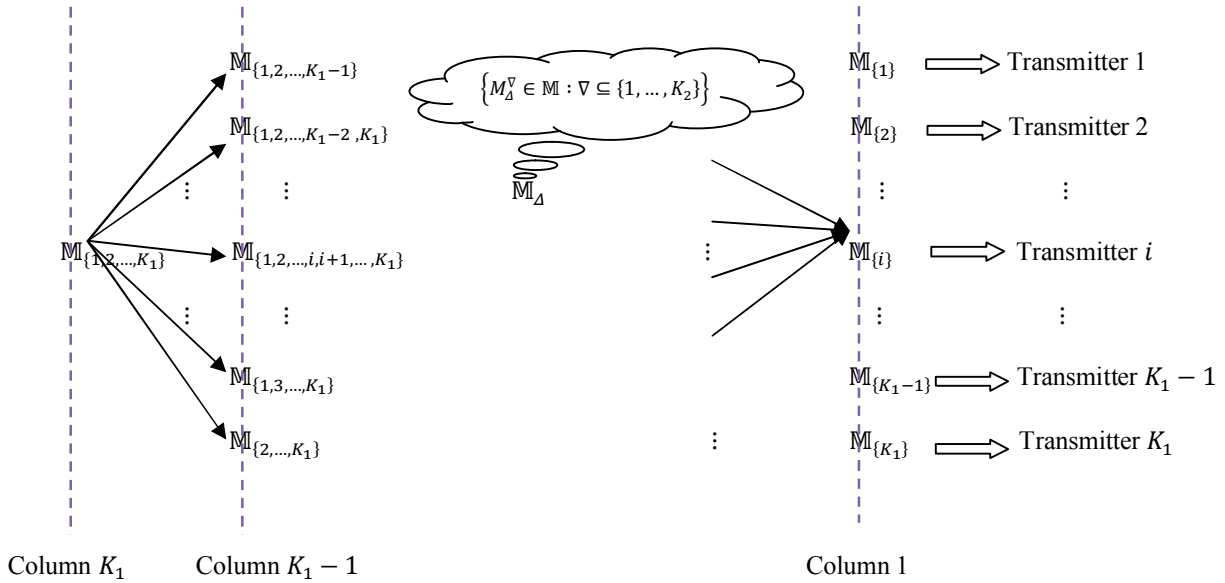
$\mathbb{M}_{\{1,2,\dots,K_1-1\}}$

$\left\{M_{\Delta}^{\nabla} \in \mathbb{M} : \nabla \subseteq \{1,\dots,K_2\}\right\}$

$\mathbb{M}_{\Delta}$

$\mathbb{M}_{\{1\}}$ Transmitter 1

$\mathbb{M}_{\{1,2,\dots,K_1-2,K_1\}}$

$\mathbb{M}_{\{2\}}$ Transmitter 2

$\vdots$ $\vdots$ $\vdots$ $\vdots$

$\mathbb{M}_{\{1,2,\dots,K_1\}}$ $\mathbb{M}_{\{1,2,\dots,i,i+1,\dots,K_1\}}$ $\vdots$ $\mathbb{M}_{\{i\}}$ Transmitter $i$

$\vdots$ $\vdots$ $\vdots$ $\vdots$

$\mathbb{M}_{\{1,3,\dots,K_1\}}$

$\mathbb{M}_{\{K_1-1\}}$ Transmitter $K_1-1$

$\mathbb{M}_{\{2,\dots,K_1\}}$ $\vdots$ $\mathbb{M}_{\{K_1\}}$ Transmitter $K_1$

Column $K_1$ Column $K_1-1$ Column 1